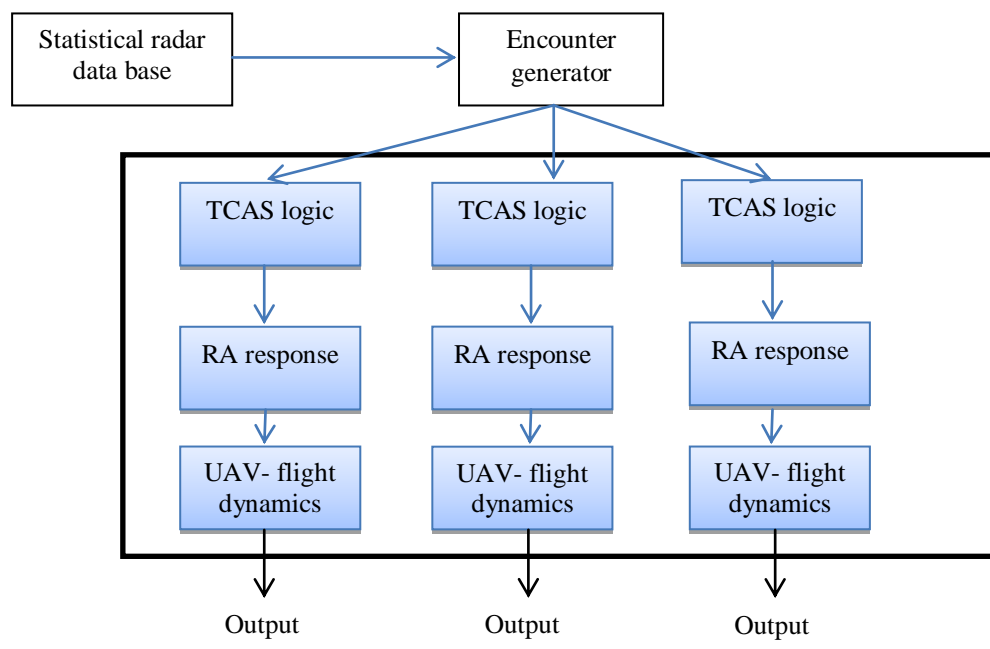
Statistical radar data base

Encounter generator

TCAS logic

TCAS logic

TCAS logic

RA response

RA response

RA response

UAV- flight dynamics

UAV- flight dynamics

UAV- flight dynamics

Output

Output

Output